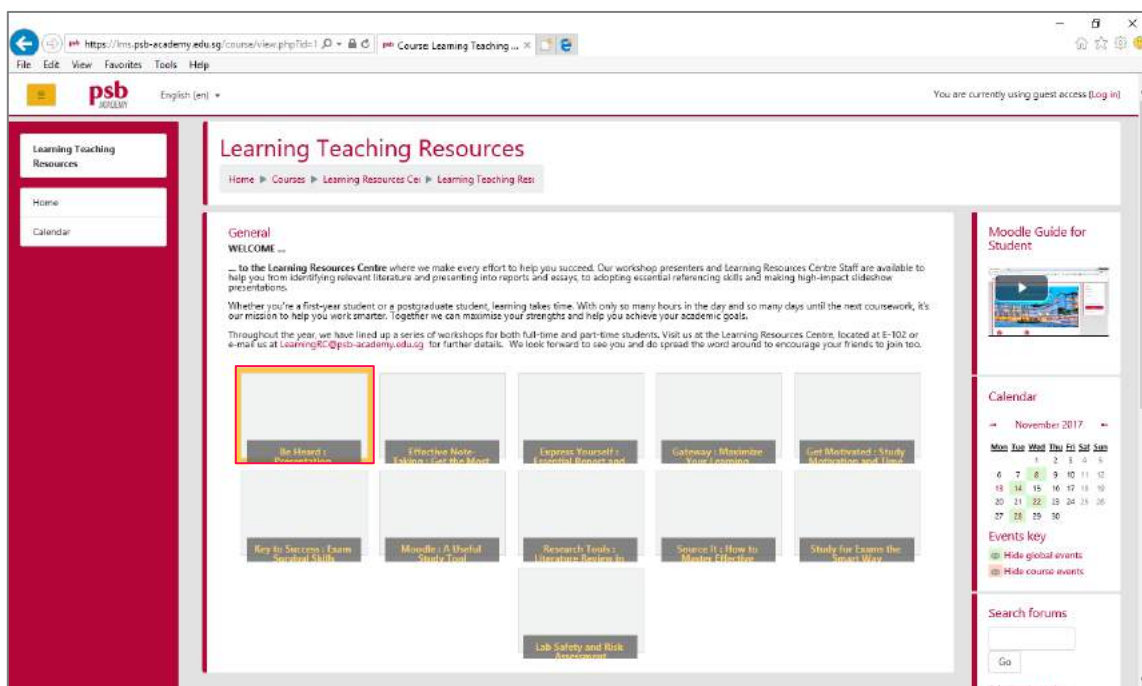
https://lms.psb-academy.edu.sg/course/view.php?id=1
Course: Learning Teaching ... ×

File Edit View Favorites Tools Help

psb ACADEMY

English (en)

You are currently using guest access (Log in)

Learning Teaching Resources

Home

Calendar

Learning Teaching Resources

Home ▶ Courses ▶ Learning Resources Cei ▶ Learning Teaching Resi

General

WELCOME ...

... to the Learning Resources Centre where we make every effort to help you succeed. Our workshop presenters and Learning Resources Centre Staff are available to help you from identifying relevant literature and presenting into reports and essays, to adopting essential referencing skills and making high-impact slideshow presentations.

Whether you're a first-year student or a postgraduate student, learning takes time. With only so many hours in the day and so many days until the next coursework, it's our mission to help you work smarter. Together we can maximise your strengths and help you achieve your academic goals.

Throughout the year, we have lined up a series of workshops for both full-time and part-time students. Visit us at the Learning Resources Centre, located at E-102 or e-mail us at LearningRC@psb-academy.edu.sg for further details. We look forward to see you and do spread the word around to encourage your friends to join too.

Be Heard : Presentation

Effective Note-Taking : Get the Most

Express Yourself : Essential Report and

Gateway : Maximize Your Learning

Get Motivated : Study Motivation and Time

Key to Success : Exam Survival Skills

Moodle : A Useful Study Tool

Research Tools : Literature Review in

Source It : How to Master Effective

Study for Exams the Smart Way

Lab Safety and Risk Assessment

Moodle Guide for Student

Calendar

◄ November 2017 ►

| Mon | Tue | Wed | Thu | Fri | Sat | Sun |
|---|---|---|---|---|---|---|
| | | 1 | 2 | 3 | 4 | 5 |
| 6 | 7 | 8 | 9 | 10 | 11 | 12 |
| 13 | 14 | 15 | 16 | 17 | 18 | 19 |
| 20 | 21 | 22 | 23 | 24 | 25 | 26 |
| 27 | 28 | 29 | 30 | | | |

Events key

Hide global events

Hide course events

Search forums

Go